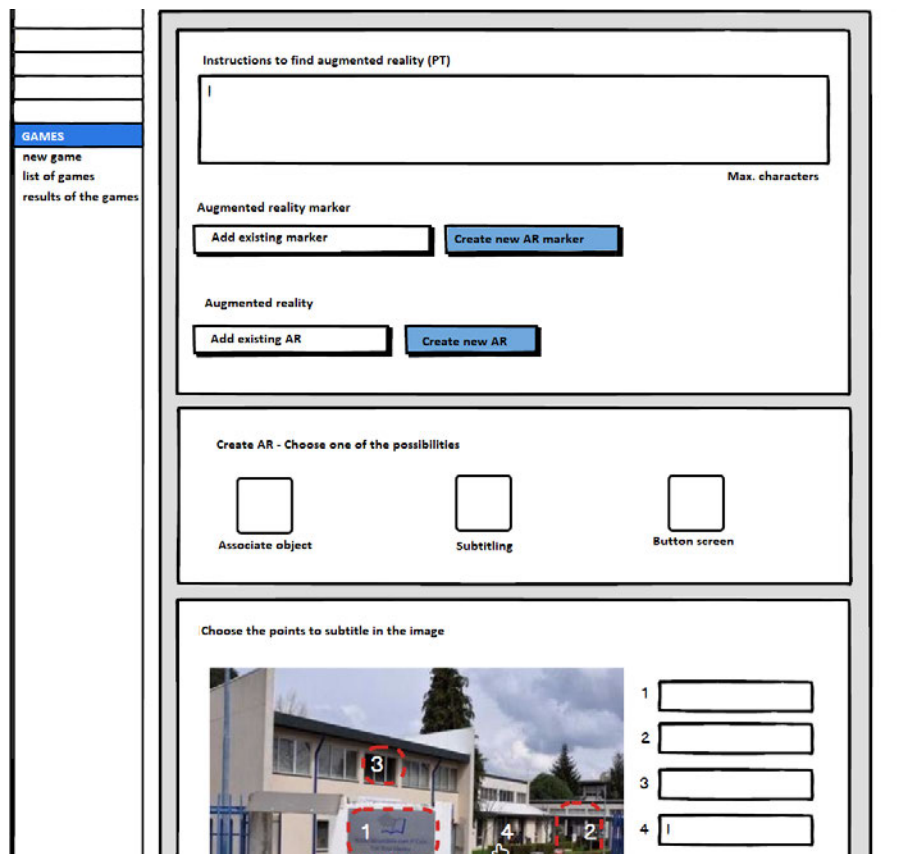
GAMES
new game
list of games
results of the games

Instructions to find augmented reality (PT)

Max. characters

Augmented reality marker

Add existing marker

Create new AR marker

Augmented reality

Add existing AR

Create new AR

Create AR - Choose one of the possibilities

Associate object

Subtitling

Button screen

Choose the points to subtitle in the image

3

1

4

2

1

2

3

4